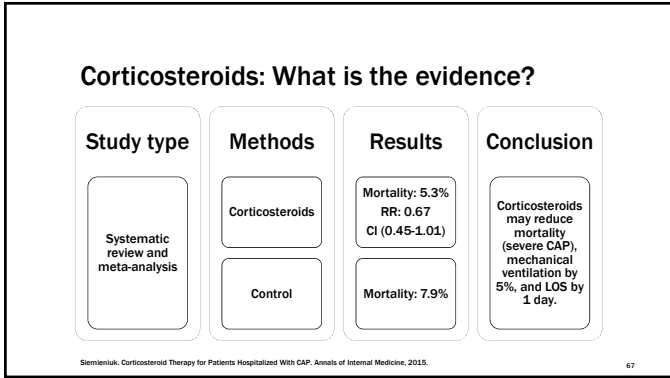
Corticosteroids: What is the evidence?

Study type

Systematic review and meta-analysis

Methods

Corticosteroids

Control

Results

Mortality: 5.3%
RR: 0.67
CI (0.45-1.01)

Mortality: 7.9%

Conclusion

Corticosteroids may reduce mortality (severe CAP), mechanical ventilation by 5%, and LOS by 1 day.

Siemieniuk. Corticosteroid Therapy for Patients Hospitalized With CAP. Annals of Internal Medicine, 2015.

67